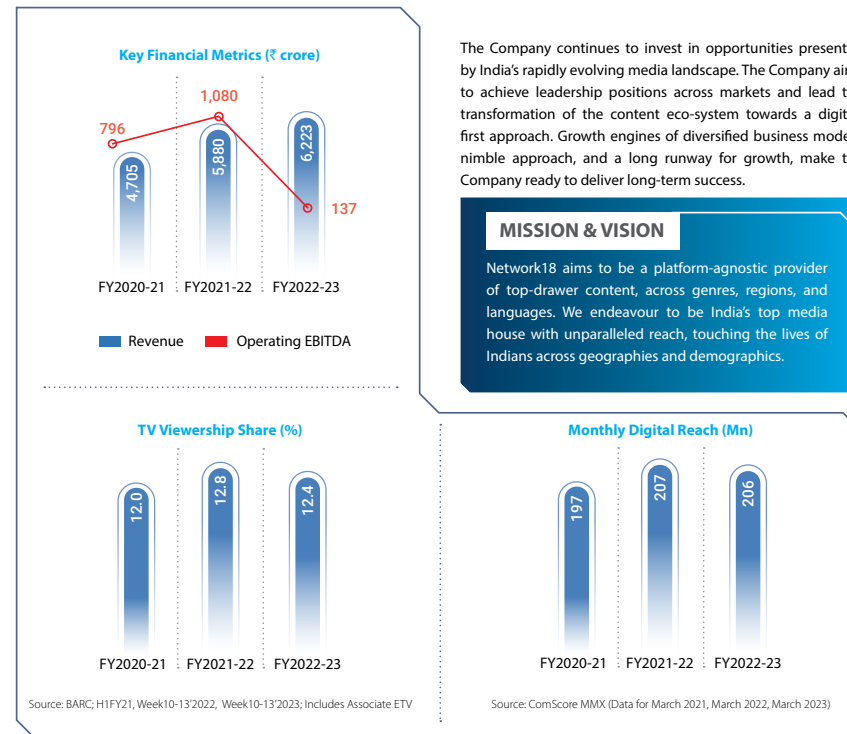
Key Financial Metrics (₹ crore)

796

1,080

137

4,705

5,880

6,223

FY2020-21 FY2021-22 FY2022-23

Revenue Operating EBITDA

The Company continues to invest in opportunities present by India's rapidly evolving media landscape. The Company ai to achieve leadership positions across markets and lead t transformation of the content eco-system towards a digit first approach. Growth engines of diversified business mode nimble approach, and a long runway for growth, make t Company ready to deliver long-term success.

MISSION & VISION

Network18 aims to be a platform-agnostic provider of top-drawer content, across genres, regions, and languages. We endeavour to be India's top media house with unparalleled reach, touching the lives of Indians across geographies and demographics.

TV Viewership Share (%)

12.0

12.8

12.4

FY2020-21 FY2021-22 FY2022-23

Source: BARC; H1FY21, Week10-13'2022, Week10-13'2023; Includes Associate ETV

Monthly Digital Reach (Mn)

197

207

206

FY2020-21 FY2021-22 FY2022-23

Source: ComScore MMX (Data for March 2021, March 2022, March 2023)